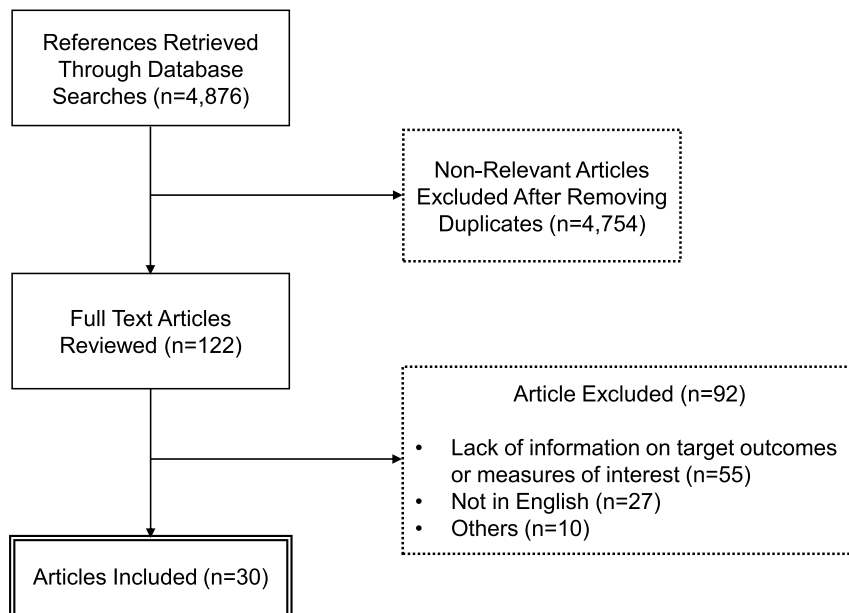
References Retrieved Through Database Searches (n=4,876)

Non-Relevant Articles Excluded After Removing Duplicates (n=4,754)

Full Text Articles Reviewed (n=122)

Article Excluded (n=92)

• Lack of information on target outcomes or measures of interest (n=55)
• Not in English (n=27)
• Others (n=10)

Articles Included (n=30)